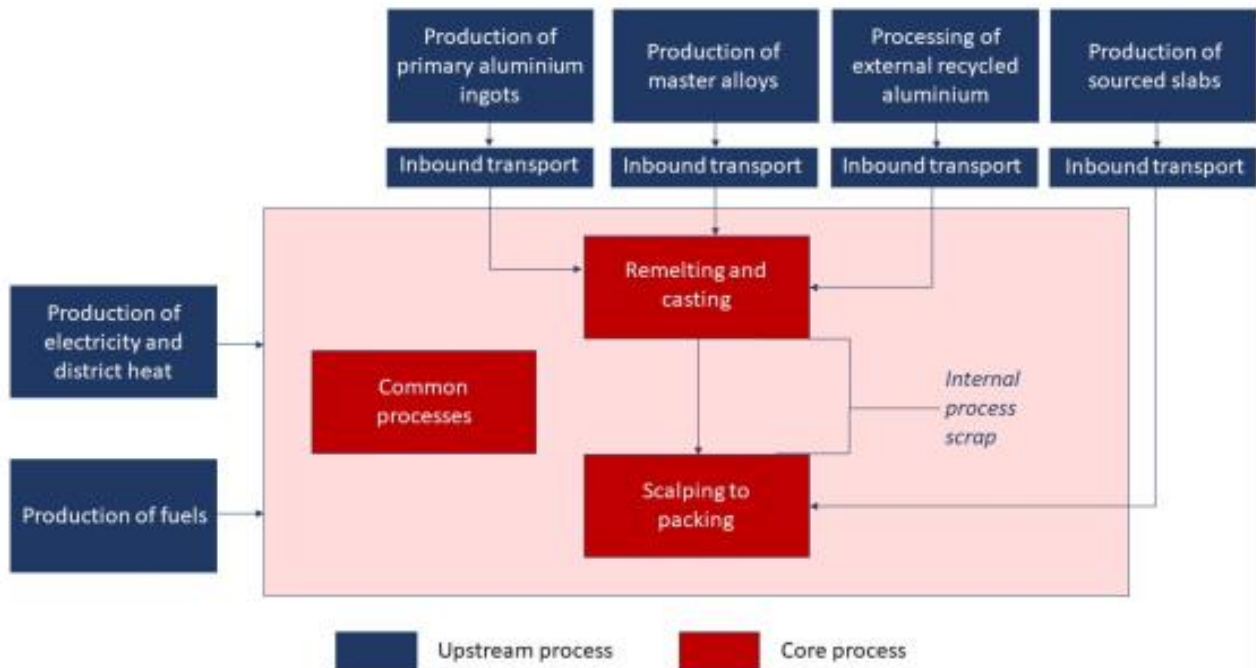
Production of primary aluminium ingots

Production of master alloys

Processing of external recycled aluminium

Production of sourced slabs

Inbound transport

Inbound transport

Inbound transport

Inbound transport

Production of electricity and district heat

Production of fuels

Remelting and casting

Common processes

Internal process scrap

Scalping to packing

Upstream process

Core process